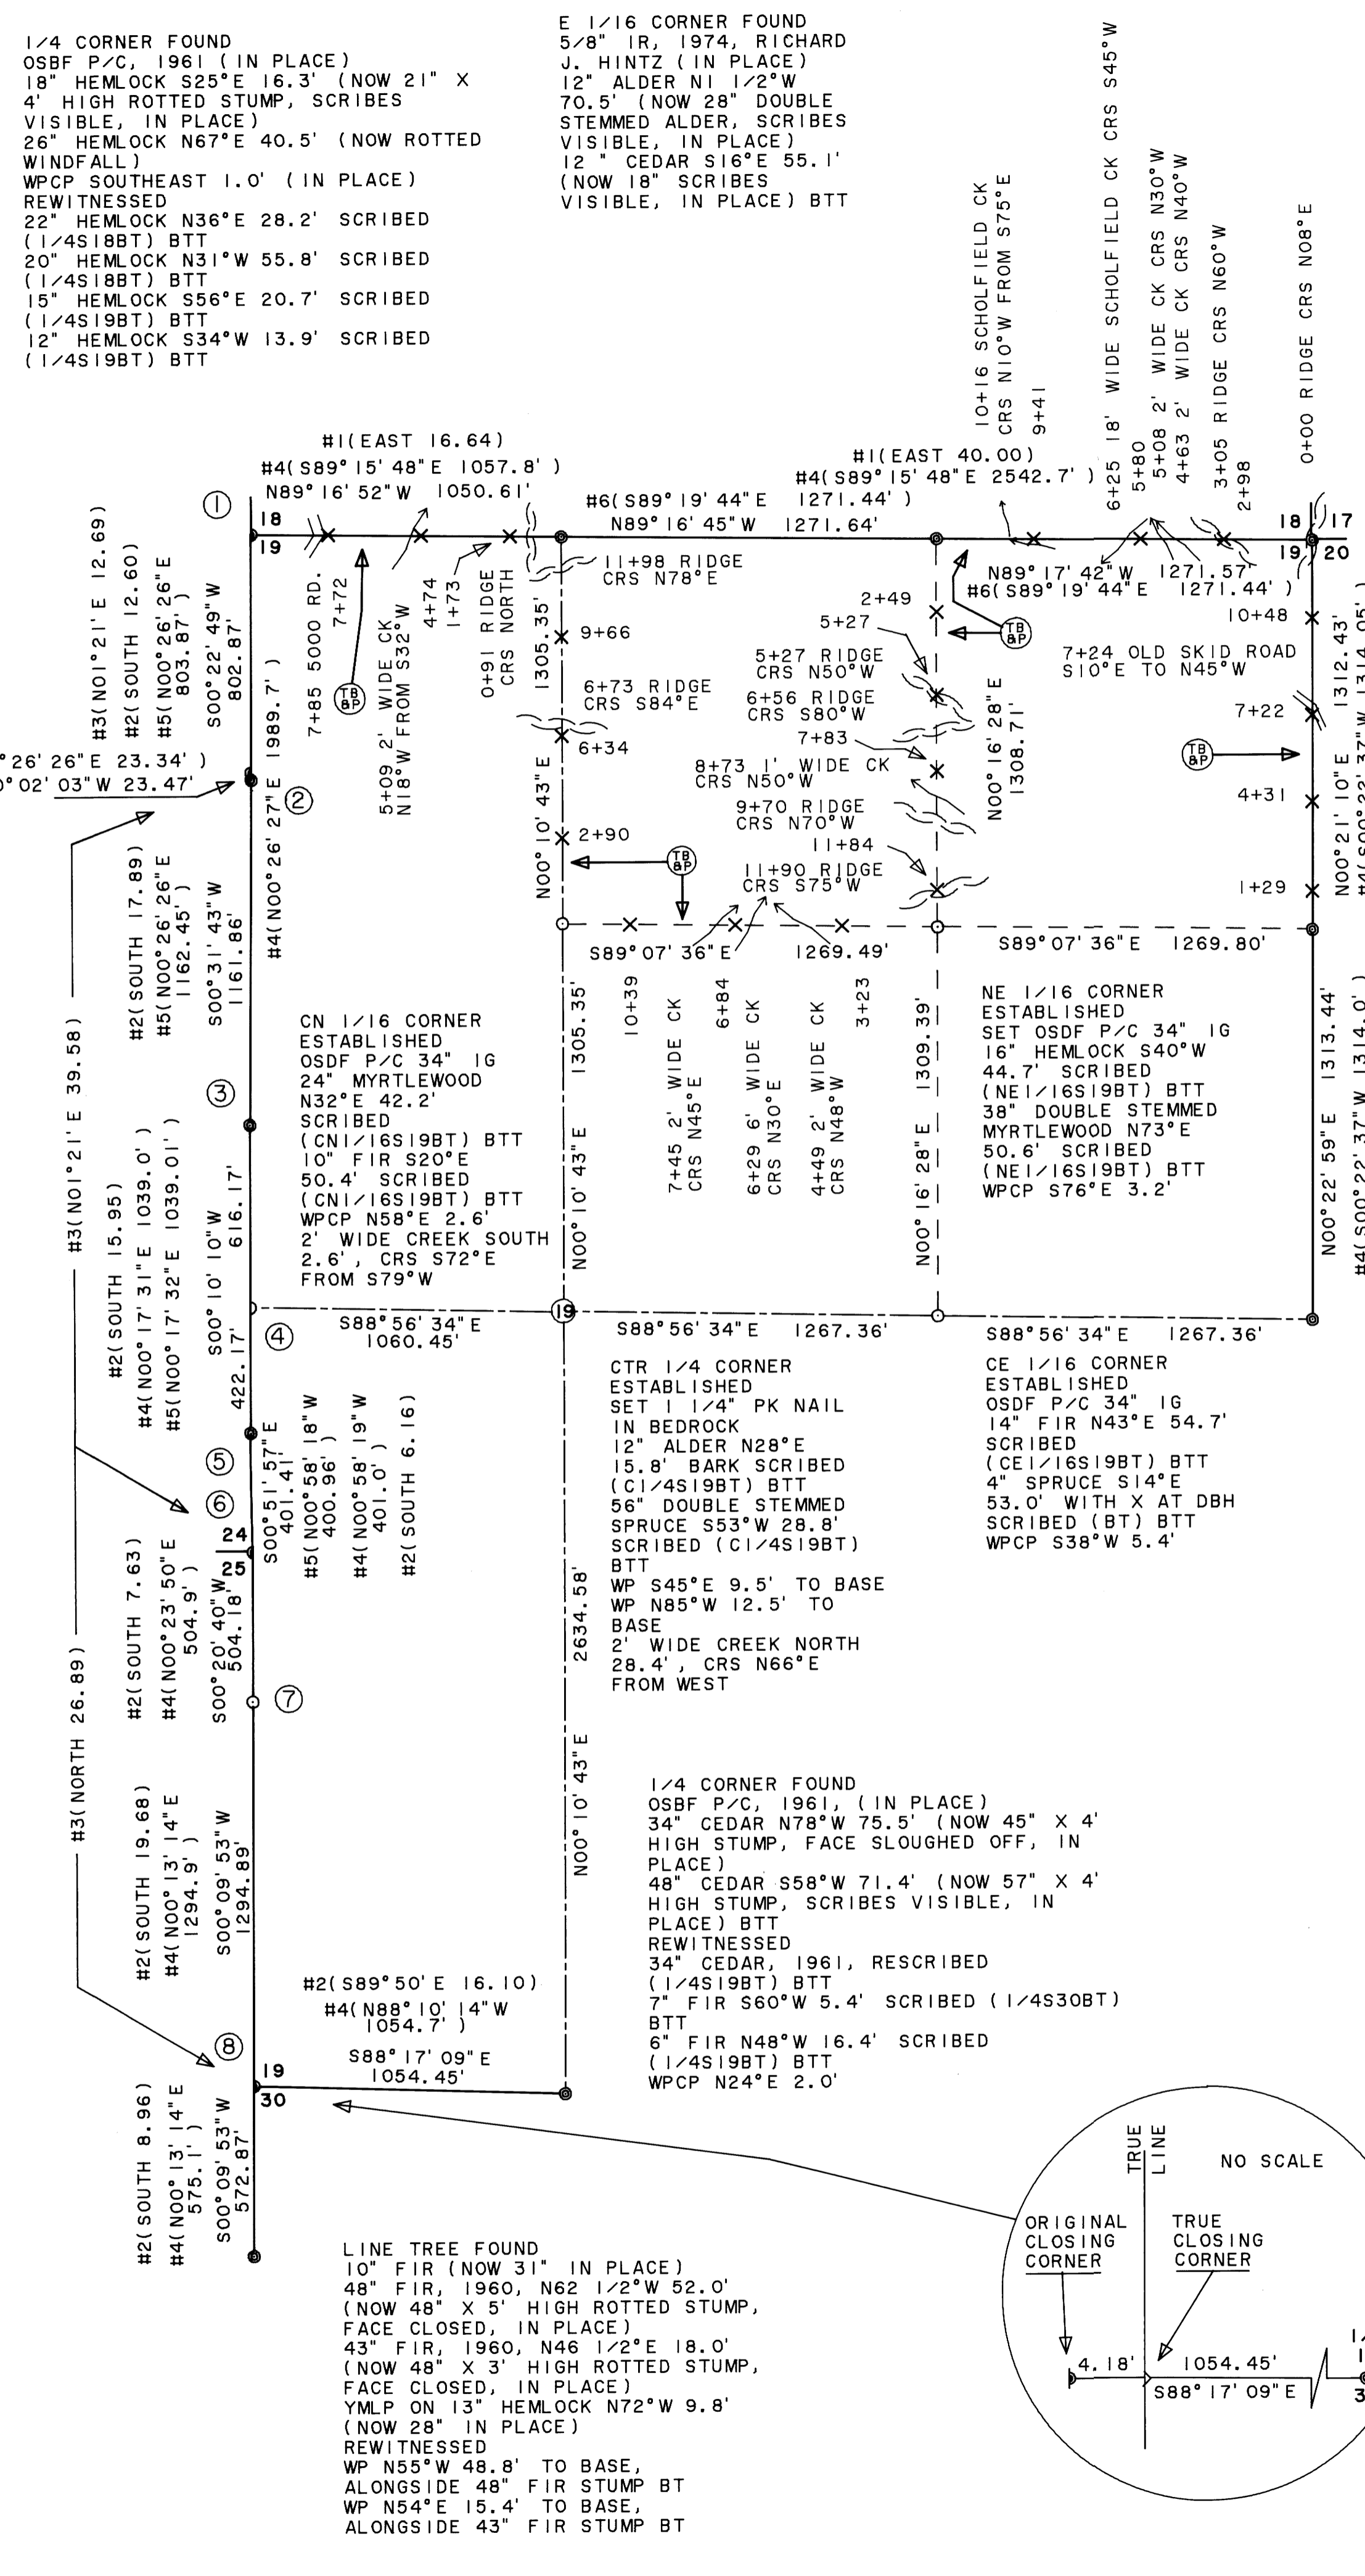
1/4 CORNER FOUND
OSBF P/C, 1961 (IN PLACE)
18" HEMLOCK S25°E 16.3' (NOW 21" X 4' HIGH ROTTED STUMP, SCRIBES VISIBLE, IN PLACE)
26" HEMLOCK N67°E 40.5' (NOW ROTTED WINDFALL)
WPCP SOUTHEAST 1.0' (IN PLACE)
REWITNESSED
22" HEMLOCK N36°E 28.2' SCRIBED (1/4S18BT) BTT
20" HEMLOCK N31°W 55.8' SCRIBED (1/4S18BT) BTT
15" HEMLOCK S56°E 20.7' SCRIBED (1/4S19BT) BTT
12" HEMLOCK S34°W 13.9' SCRIBED (1/4S19BT) BTT

E 1/16 CORNER FOUND
5/8" IR, 1974, RICHARD J. HINTZ (IN PLACE)
12" ALDER N1 1/2°W 70.5' (NOW 28" DOUBLE STEMMED ALDER, SCRIBES VISIBLE, IN PLACE)
12 " CEDAR S16°E 55.1' (NOW 18" SCRIBES VISIBLE, IN PLACE) BTT

10+16 SCHOLFIELD CK CRS N10°W FROM S75°E
9+41
6+25 18' WIDE SCHOLFIELD CK CRS S45°W
5+80
5+08 2' WIDE CK CRS N30°W
4+63 2' WIDE CK CRS N40°W
3+05 RIDGE CRS N60°W
2+98
0+00 RIDGE CRS N08°E

#1(EAST 16.64)
#4(S89°15'48"E 1057.8')
N89°16'52"W 1050.61'
#6(S89°19'44"E 1271.44')
N89°16'45"W 1271.64'
#1(EAST 40.00)
#4(S89°15'48"E 2542.7')
N89°17'42"W 1271.57'
#6(S89°19'44"E 1271.44')

1
18
19
18
17
19
20

#3(N01°21'E 12.69)
#2(SOUTH 12.60)
#5(N00°26'26"E 803.87')
S00°22'49"W 802.87'
7+85 5000 RD.
7+72
TB BP
5+09 2' WIDE CK N18°W FROM S32°W
4+74
1+73
0+91 RIDGE CRS NORTH
1305.35'
11+98 RIDGE CRS N78°E
9+66
6+73 RIDGE CRS S84°E
6+34
2+90
TB BP
2+49
5+27
5+27 RIDGE CRS N50°W
6+56 RIDGE CRS S80°W
7+83
8+73 1' WIDE CK CRS N50°W
9+70 RIDGE CRS N70°W
11+84
11+90 RIDGE CRS S75°W
TB BP
N00°16'28"E 1308.71'
10+48
7+24 OLD SKID ROAD S10°E TO N45°W
7+22
TB BP
4+31
1+29
N00°21'10"E 1312.43'
#4(S00°22'37"W 1314.05')

°26'26"E 23.34')
°02'03"W 23.47'
2
#4(N00°26'27"E 1989.7')
#2(SOUTH 17.89)
#5(N00°26'26"E 1162.45')
S00°31'43"W 1161.86'
N00°10'43"E
S89°07'36"E 1269.49'
S89°07'36"E 1269.80'

#3(N01°21'E 39.58)
3
CN 1/16 CORNER ESTABLISHED
OSDF P/C 34" IG
24" MYRTLEWOOD N32°E 42.2' SCRIBED (CN1/16S19BT) BTT
10" FIR S20°E 50.4' SCRIBED (CN1/16S19BT) BTT
WPCP N58°E 2.6'
2' WIDE CREEK SOUTH 2.6', CRS S72°E FROM S79°W
1305.35'
10+39
7+45 2' WIDE CK CRS N45°E
6+84
6+29 6' WIDE CK CRS N30°E
4+49 2' WIDE CK CRS N48°W
3+23
1309.39'
N00°16'28"E
NE 1/16 CORNER ESTABLISHED
SET OSDF P/C 34" IG
16" HEMLOCK S40°W 44.7' SCRIBED (NE1/16S19BT) BTT
38" DOUBLE STEMMED MYRTLEWOOD N73°E 50.6' SCRIBED (NE1/16S19BT) BTT
WPCP S76°E 3.2'
N00°22'59"E 1313.44'
#4(S00°22'37"W 1314.0')

#2(SOUTH 15.95)
#4(N00°17'31"E 1039.0')
#5(N00°17'32"E 1039.01')
S00°10'10"W 616.17'
N00°10'43"E
4
S88°56'34"E 1060.45'
19
S88°56'34"E 1267.36'
S88°56'34"E 1267.36'
422.17'
CTR 1/4 CORNER ESTABLISHED
SET 1 1/4" PK NAIL IN BEDROCK
12" ALDER N28°E 15.8' BARK SCRIBED (C1/4S19BT) BTT
56" DOUBLE STEMMED SPRUCE S53°W 28.8' SCRIBED (C1/4S19BT) BTT
WP S45°E 9.5' TO BASE
WP N85°W 12.5' TO BASE
2' WIDE CREEK NORTH 28.4', CRS N66°E FROM WEST
CE 1/16 CORNER ESTABLISHED
OSDF P/C 34" IG
14" FIR N43°E 54.7' SCRIBED (CE1/16S19BT) BTT
4" SPRUCE S14°E 53.0' WITH X AT DBH SCRIBED (BT) BTT
WPCP S38°W 5.4'

5
6
S00°51'57"E 401.41'
#5(N00°58'18"W 400.96')
#4(N00°58'19"W 401.0')
#2(SOUTH 6.16)
24
25
#2(SOUTH 7.63)
#4(N00°23'50"E 504.9')
S00°20'40"W 504.18'
2634.58'
#3(NORTH 26.89)
7
N00°10'43"E
#2(SOUTH 19.68)
#4(N00°13'14"E 1294.9')
S00°09'53"W 1294.89'
1/4 CORNER FOUND
OSBF P/C, 1961, (IN PLACE)
34" CEDAR N78°W 75.5' (NOW 45" X 4' HIGH STUMP, FACE SLOUGHED OFF, IN PLACE)
48" CEDAR S58°W 71.4' (NOW 57" X 4' HIGH STUMP, SCRIBES VISIBLE, IN PLACE) BTT
REWITNESSED
34" CEDAR, 1961, RESCRIBED (1/4S19BT) BTT
7" FIR S60°W 5.4' SCRIBED (1/4S30BT) BTT
6" FIR N48°W 16.4' SCRIBED (1/4S19BT) BTT
WPCP N24°E 2.0'
#2(S89°50'E 16.10)
#4(N88°10'14"W 1054.7')
8
S88°17'09"E 1054.45'
19
30
#2(SOUTH 8.96)
#4(N00°13'14"E 575.1')
S00°09'53"W 572.87'

TRUE LINE
NO SCALE
ORIGINAL CLOSING CORNER
TRUE CLOSING CORNER
4.18'
1054.45'
S88°17'09"E

LINE TREE FOUND
10" FIR (NOW 31" IN PLACE)
48" FIR, 1960, N62 1/2°W 52.0' (NOW 48" X 5' HIGH ROTTED STUMP, FACE CLOSED, IN PLACE)
43" FIR, 1960, N46 1/2°E 18.0' (NOW 48" X 3' HIGH ROTTED STUMP, FACE CLOSED, IN PLACE)
YMLP ON 13" HEMLOCK N72°W 9.8' (NOW 28" IN PLACE)
REWITNESSED
WP N55°W 48.8' TO BASE, ALONGSIDE 48" FIR STUMP BT
WP N54°E 15.4' TO BASE, ALONGSIDE 43" FIR STUMP BT